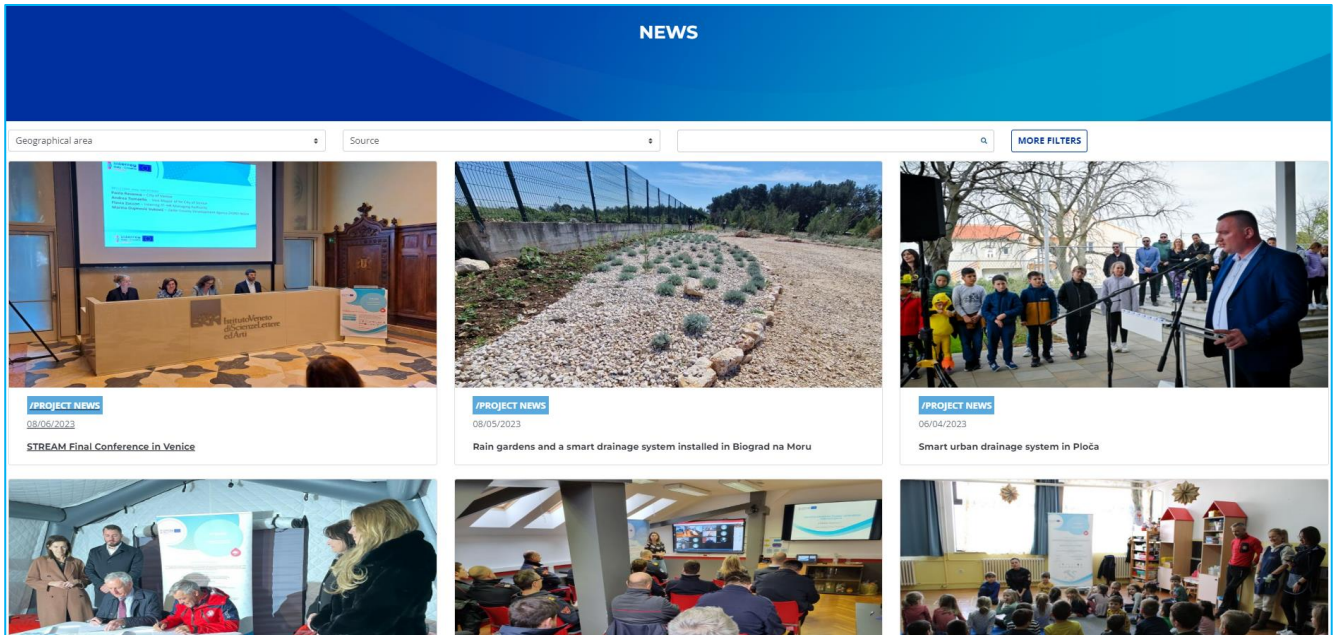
NEWS

Geographical area

Source

MORE FILTERS

Istituto Veneto di Scienze Lettere ed Arti

/PROJECT NEWS
08/06/2023
STREAM Final Conference in Venice

/PROJECT NEWS
08/05/2023
Rain gardens and a smart drainage system installed in Biograd na Moru

/PROJECT NEWS
06/04/2023
Smart urban drainage system in Ploča